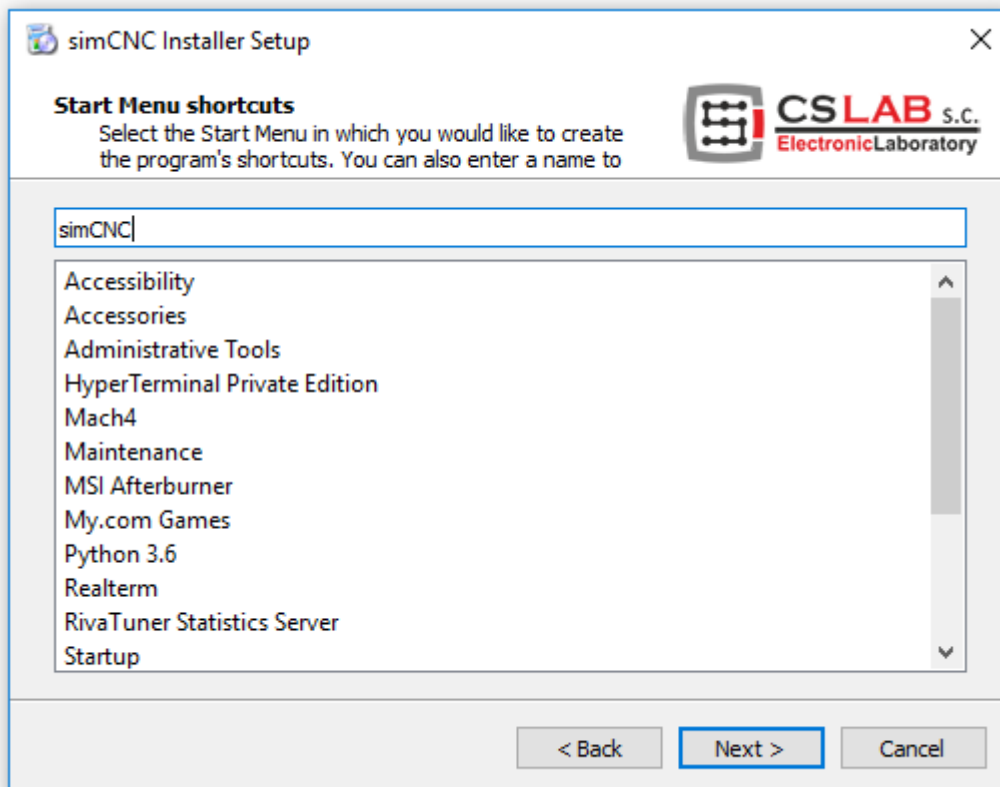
simCNC Installer Setup

Start Menu shortcuts
Select the Start Menu in which you would like to create the program's shortcuts. You can also enter a name to

CSLAB s.c.
ElectronicLaboratory

simCNC

Accessibility
Accessories
Administrative Tools
HyperTerminal Private Edition
Mach4
Maintenance
MSI Afterburner
My.com Games
Python 3.6
Realterm
RivaTuner Statistics Server
Startup

< Back
Next >
Cancel